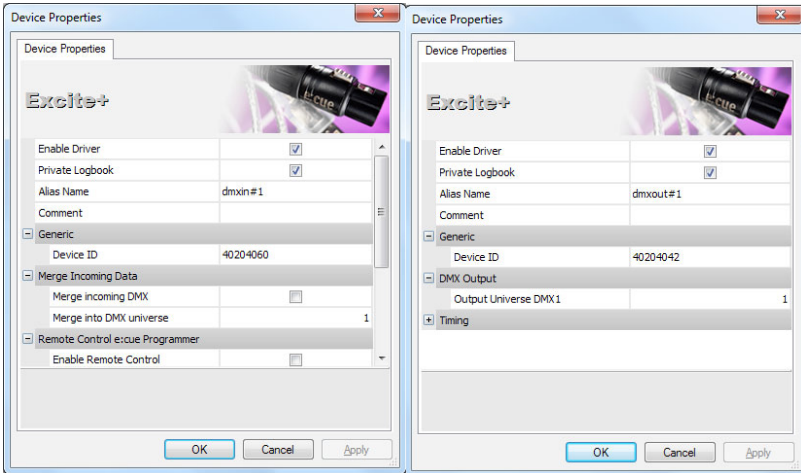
Device Properties

Device Properties

Excite+

| | |
|---|---|
| Enable Driver | ☑ |
| Private Logbook | ☑ |
| Alias Name | dmxin#1 |
| Comment | |
| ⊟ Generic | |
| Device ID | 40204060 |
| ⊟ Merge Incoming Data | |
| Merge incoming DMX | ☐ |
| Merge into DMX universe | 1 |
| ⊟ Remote Control e:cue Programmer | |
| Enable Remote Control | ☐ |

OK Cancel Apply

Device Properties

Device Properties

Excite+

| | |
|---|---|
| Enable Driver | ☑ |
| Private Logbook | ☑ |
| Alias Name | dmxout#1 |
| Comment | |
| ⊟ Generic | |
| Device ID | 40204042 |
| ⊟ DMX Output | |
| Output Universe DMX1 | 1 |
| ⊞ Timing | |

OK Cancel Apply